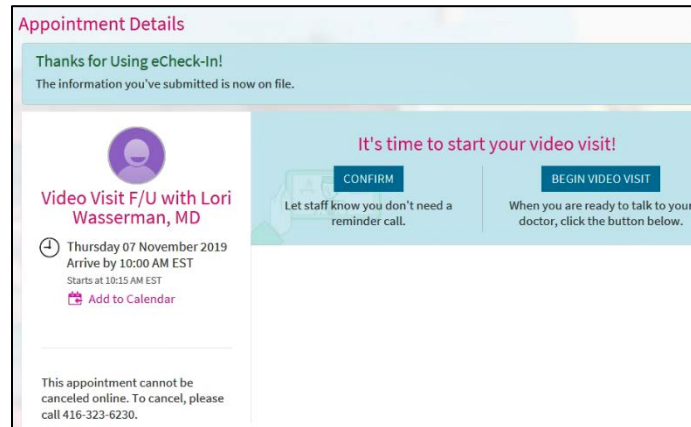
Appointment Details

Thanks for Using eCheck-In!
The information you've submitted is now on file.

Video Visit F/U with Lori Wasserman, MD

Thursday 07 November 2019
Arrive by 10:00 AM EST
Starts at 10:15 AM EST
Add to Calendar

This appointment cannot be canceled online. To cancel, please call 416-323-6230.

It's time to start your video visit!

CONFIRM
Let staff know you don't need a reminder call.

BEGIN VIDEO VISIT
When you are ready to talk to your doctor, click the button below.